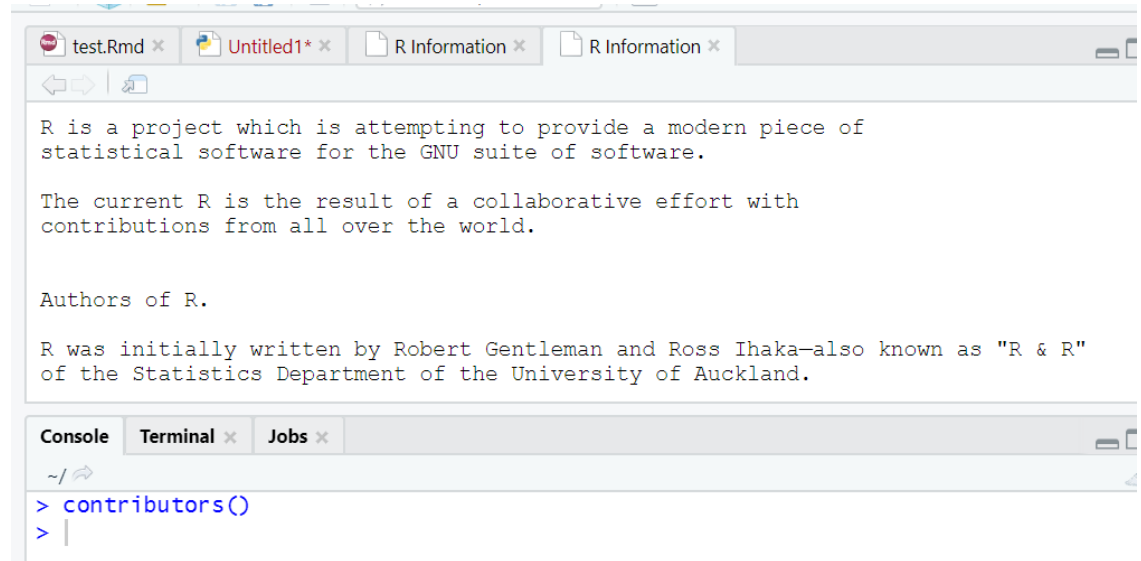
test.Rmd × Untitled1* × R Information × R Information ×

R is a project which is attempting to provide a modern piece of statistical software for the GNU suite of software.

The current R is the result of a collaborative effort with contributions from all over the world.

Authors of R.

R was initially written by Robert Gentleman and Ross Ihaka—also known as "R & R" of the Statistics Department of the University of Auckland.

Console Terminal × Jobs ×

~/

> contributors()
>